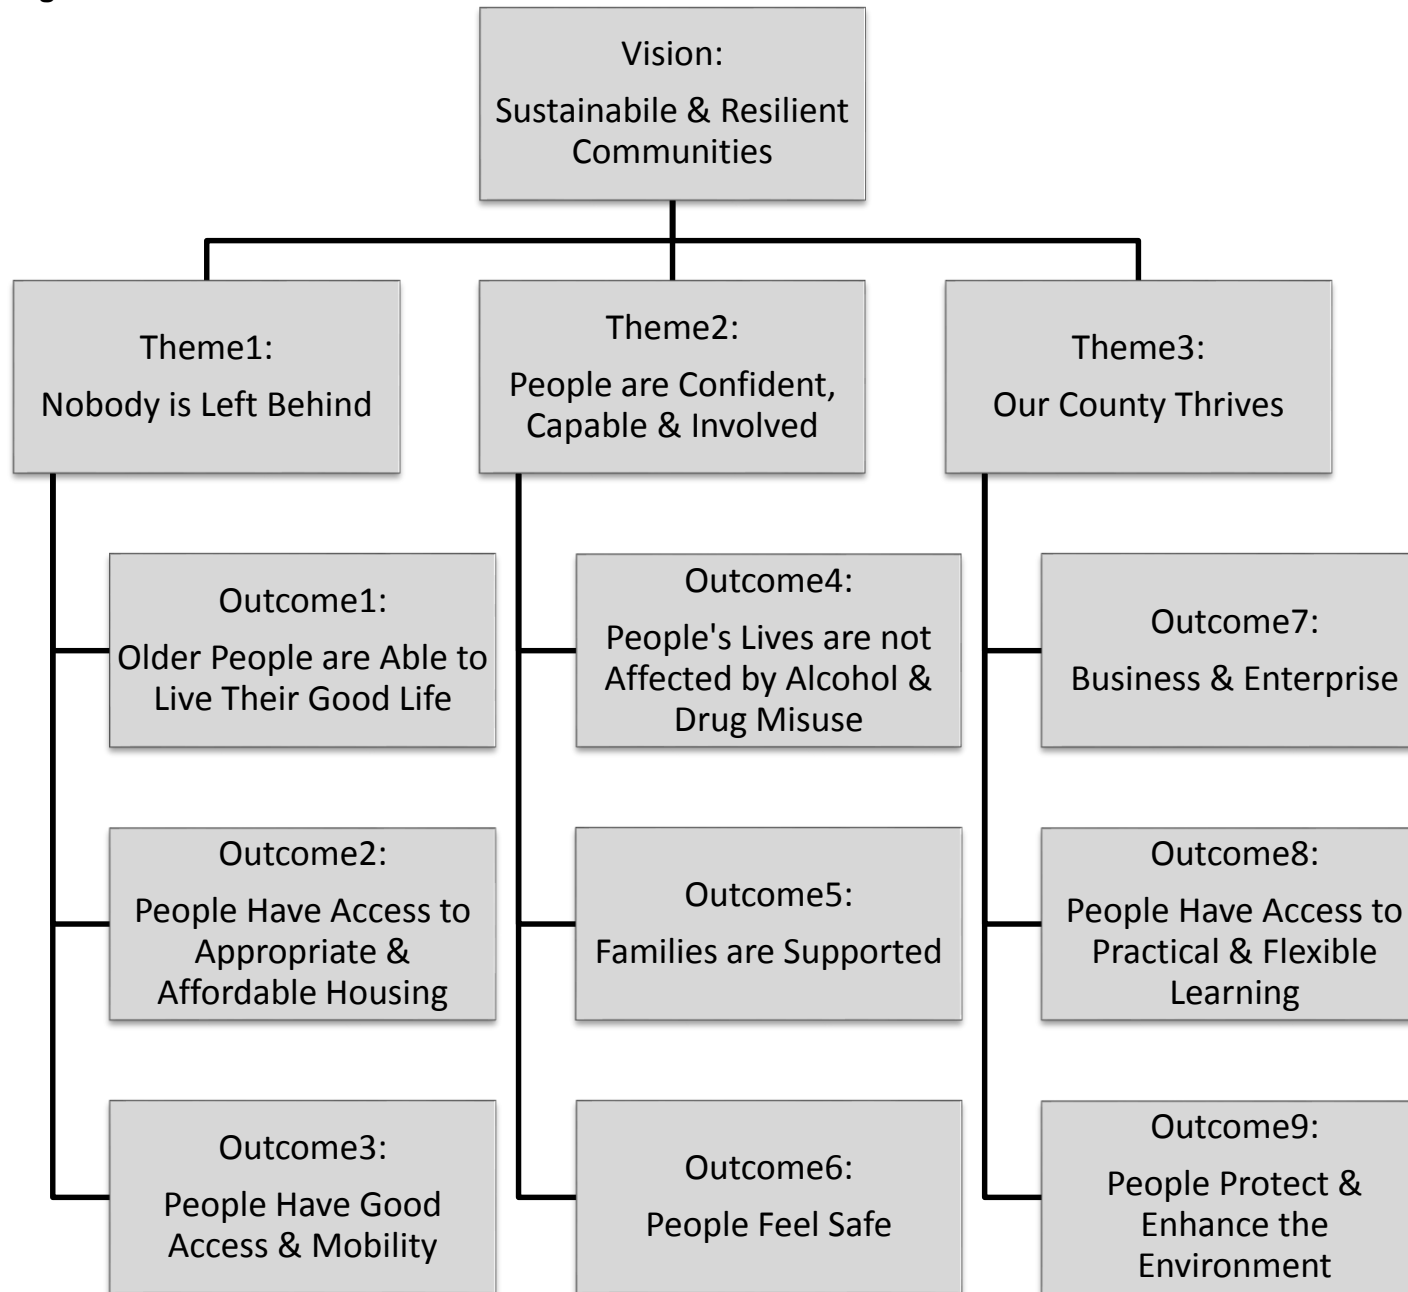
Vision:
Sustainabile & Resilient Communities

Theme1:
Nobody is Left Behind

Theme2:
People are Confident, Capable & Involved

Theme3:
Our County Thrives

Outcome1:
Older People are Able to Live Their Good Life

Outcome2:
People Have Access to Appropriate & Affordable Housing

Outcome3:
People Have Good Access & Mobility

Outcome4:
People's Lives are not Affected by Alcohol & Drug Misuse

Outcome5:
Families are Supported

Outcome6:
People Feel Safe

Outcome7:
Business & Enterprise

Outcome8:
People Have Access to Practical & Flexible Learning

Outcome9:
People Protect & Enhance the Environment